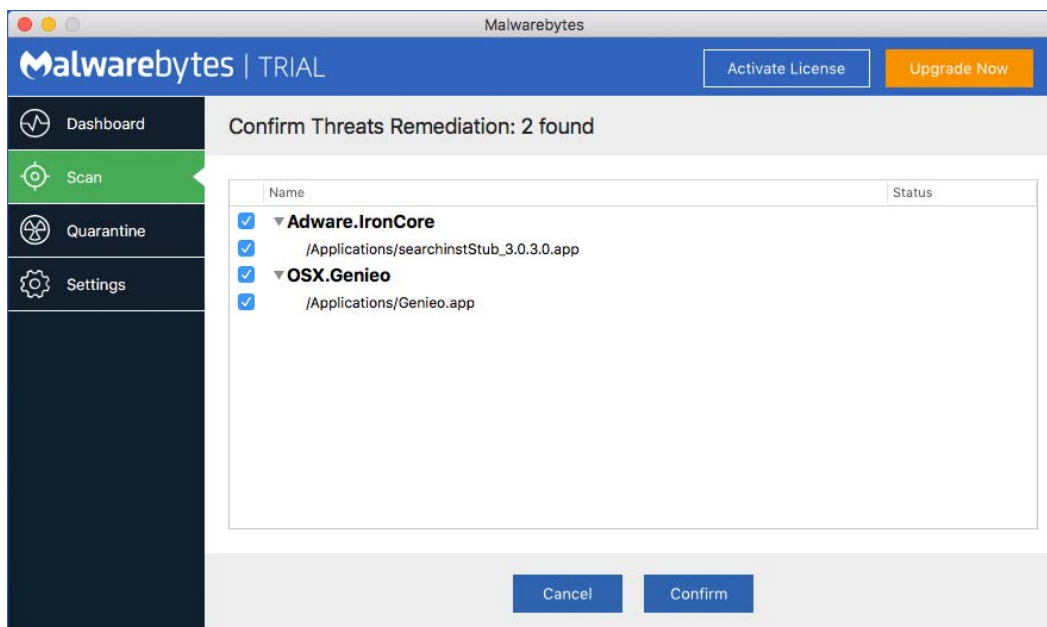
Malwarebytes

Malwarebytes | TRIAL

Activate License

Upgrade Now

Dashboard

Scan

Quarantine

Settings

Confirm Threats Remediation: 2 found

| Name | Status |
|---|---|
| Adware.IronCore | |
| /Applications/searchinstStub_3.0.3.0.app | |
| OSX.Genieo | |
| /Applications/Genieo.app | |

Cancel

Confirm